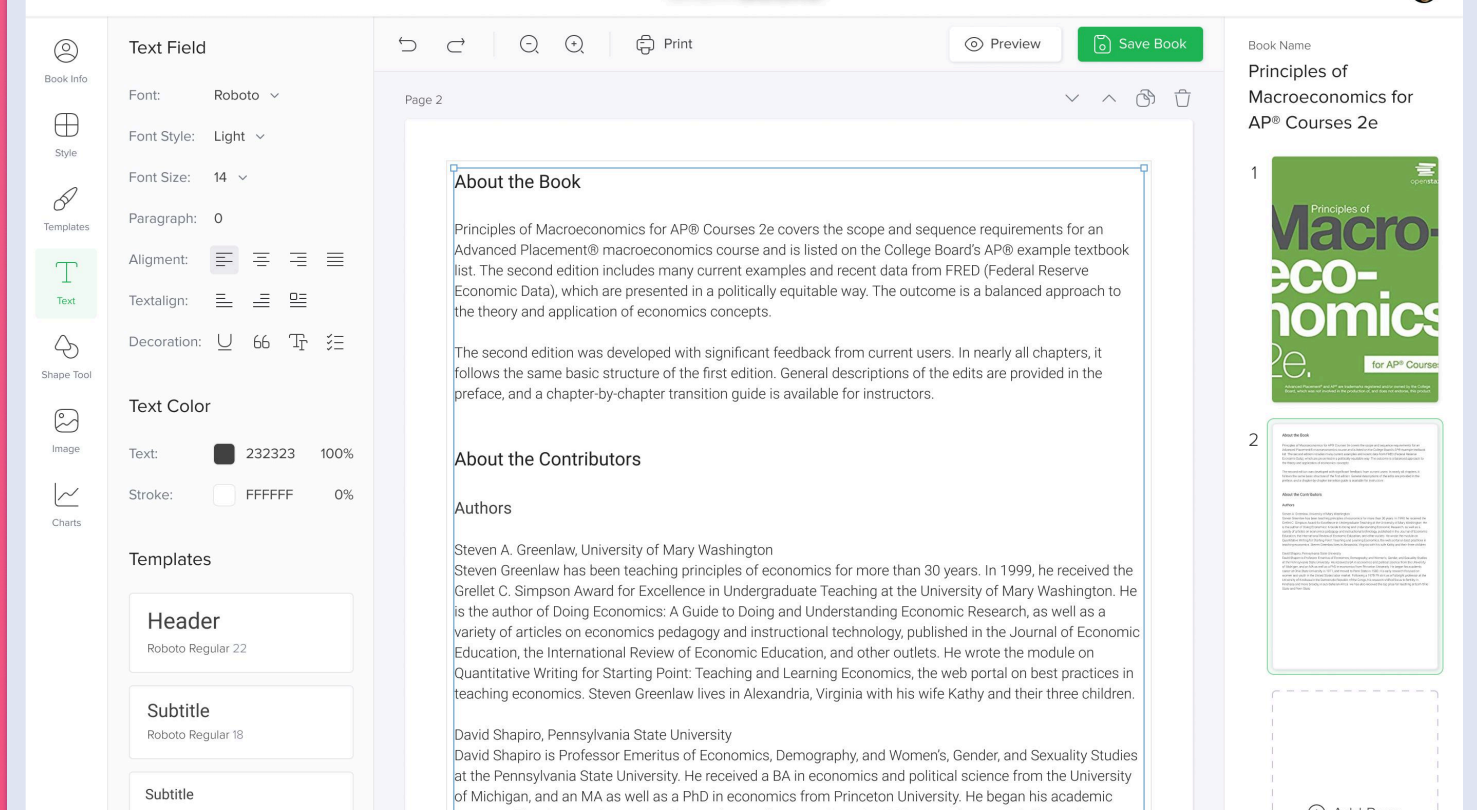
Book Info

Style

Templates

Text

Shape Tool

Image

Charts

Text Field

Font: Roboto

Font Style: Light

Font Size: 14

Paragraph: 0

Aligment:

Textalign:

Decoration:

Text Color

Text: 232323 100%

Stroke: FFFFFF 0%

Templates

Header
Roboto Regular 22

Subtitle
Roboto Regular 18

Subtitle

Print

Preview

Save Book

Page 2

About the Book

Principles of Macroeconomics for AP® Courses 2e covers the scope and sequence requirements for an Advanced Placement® macroeconomics course and is listed on the College Board's AP® example textbook list. The second edition includes many current examples and recent data from FRED (Federal Reserve Economic Data), which are presented in a politically equitable way. The outcome is a balanced approach to the theory and application of economics concepts.

The second edition was developed with significant feedback from current users. In nearly all chapters, it follows the same basic structure of the first edition. General descriptions of the edits are provided in the preface, and a chapter-by-chapter transition guide is available for instructors.

About the Contributors

Authors

Steven A. Greenlaw, University of Mary Washington
Steven Greenlaw has been teaching principles of economics for more than 30 years. In 1999, he received the Grellet C. Simpson Award for Excellence in Undergraduate Teaching at the University of Mary Washington. He is the author of Doing Economics: A Guide to Doing and Understanding Economic Research, as well as a variety of articles on economics pedagogy and instructional technology, published in the Journal of Economic Education, the International Review of Economic Education, and other outlets. He wrote the module on Quantitative Writing for Starting Point: Teaching and Learning Economics, the web portal on best practices in teaching economics. Steven Greenlaw lives in Alexandria, Virginia with his wife Kathy and their three children.

David Shapiro, Pennsylvania State University
David Shapiro is Professor Emeritus of Economics, Demography, and Women's, Gender, and Sexuality Studies at the Pennsylvania State University. He received a BA in economics and political science from the University of Michigan, and an MA as well as a PhD in economics from Princeton University. He began his academic

Book Name

Principles of Macroeconomics for AP® Courses 2e

1

openstax
Principles of
Macro-
eco-
nomics
2e.
for AP® Courses

2